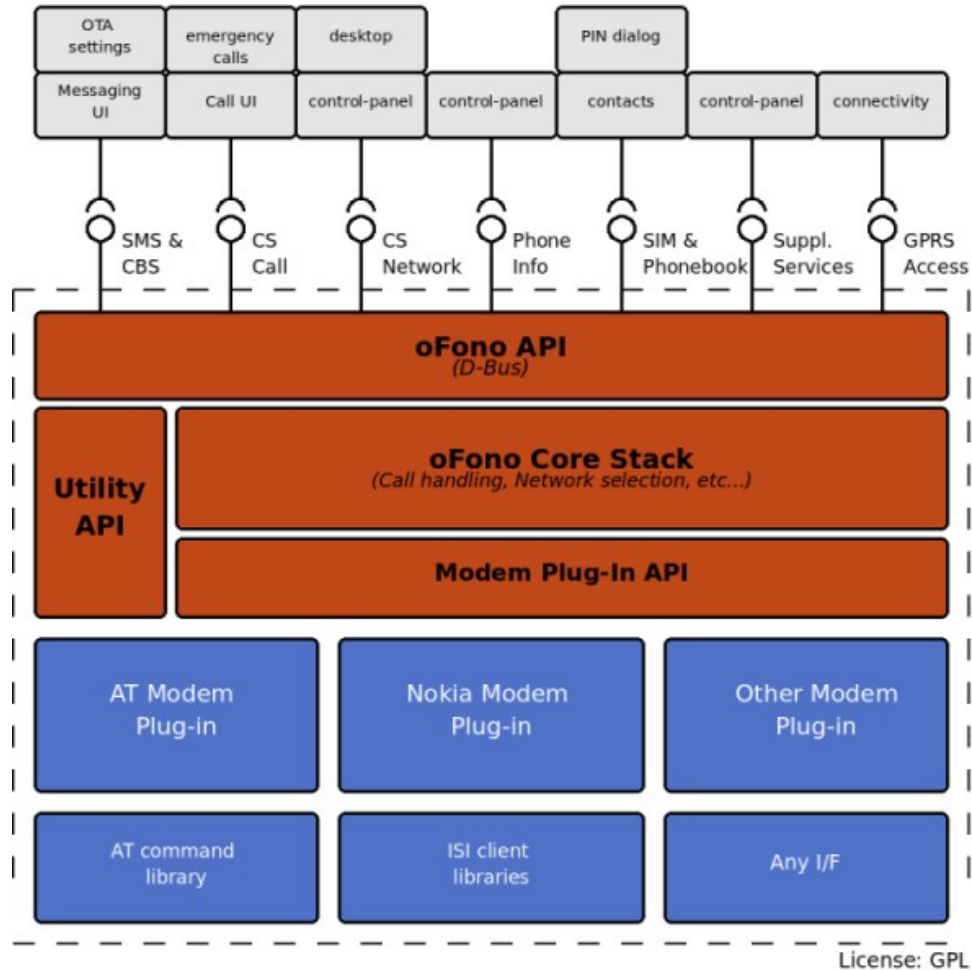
OTA settings

emergency calls

desktop

PIN dialog

Messaging UI

Call UI

control-panel

control-panel

contacts

control-panel

connectivity

SMS & CBS

CS Call

CS Network

Phone Info

SIM & Phonebook

Suppl. Services

GPRS Access

oFono API
(D-Bus)

Utility API

oFono Core Stack
(Call handling, Network selection, etc...)

Modem Plug-In API

AT Modem Plug-in

Nokia Modem Plug-in

Other Modem Plug-in

AT command library

ISI client libraries

Any I/F

License: GPL